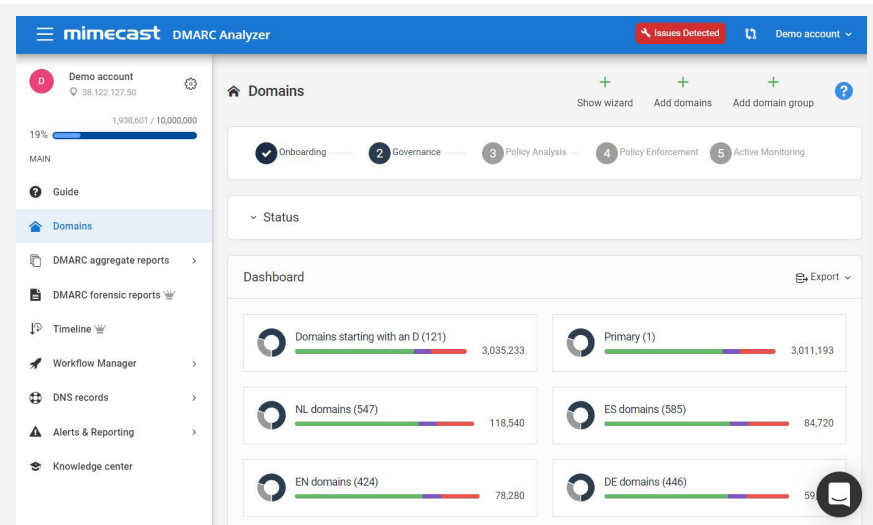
mimecast DMARC Analyzer

Issues Detected

Demo account

D
Demo account
38.122.127.50

1,938,601 / 10,000,000
19%

MAIN

Guide

Domains

DMARC aggregate reports

DMARC forensic reports

Timeline

Workflow Manager

DNS records

Alerts & Reporting

Knowledge center

Domains

Show wizard

Add domains

Add domain group

?

Onboarding

2 Governance

3 Policy Analysis

4 Policy Enforcement

5 Active Monitoring

Status

Dashboard

Export

Domains starting with an D (121)
3,035,233

Primary (1)
3,011,193

NL domains (547)
118,540

ES domains (585)
84,720

EN domains (424)
78,280

DE domains (446)
59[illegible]